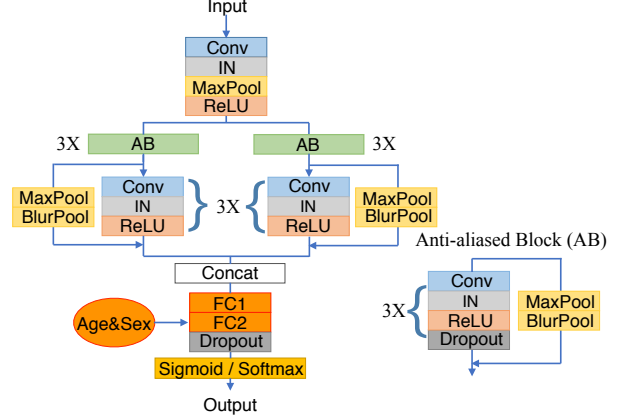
Input

Conv
IN
MaxPool
ReLU

3X
AB
AB
3X

MaxPool
BlurPool
Conv
IN
ReLU
3X
Conv
IN
ReLU
MaxPool
BlurPool

Anti-aliased Block (AB)

Concat

Age&Sex
FC1
FC2
Dropout
Sigmoid / Softmax

Output

3X
Conv
IN
ReLU
Dropout
MaxPool
BlurPool